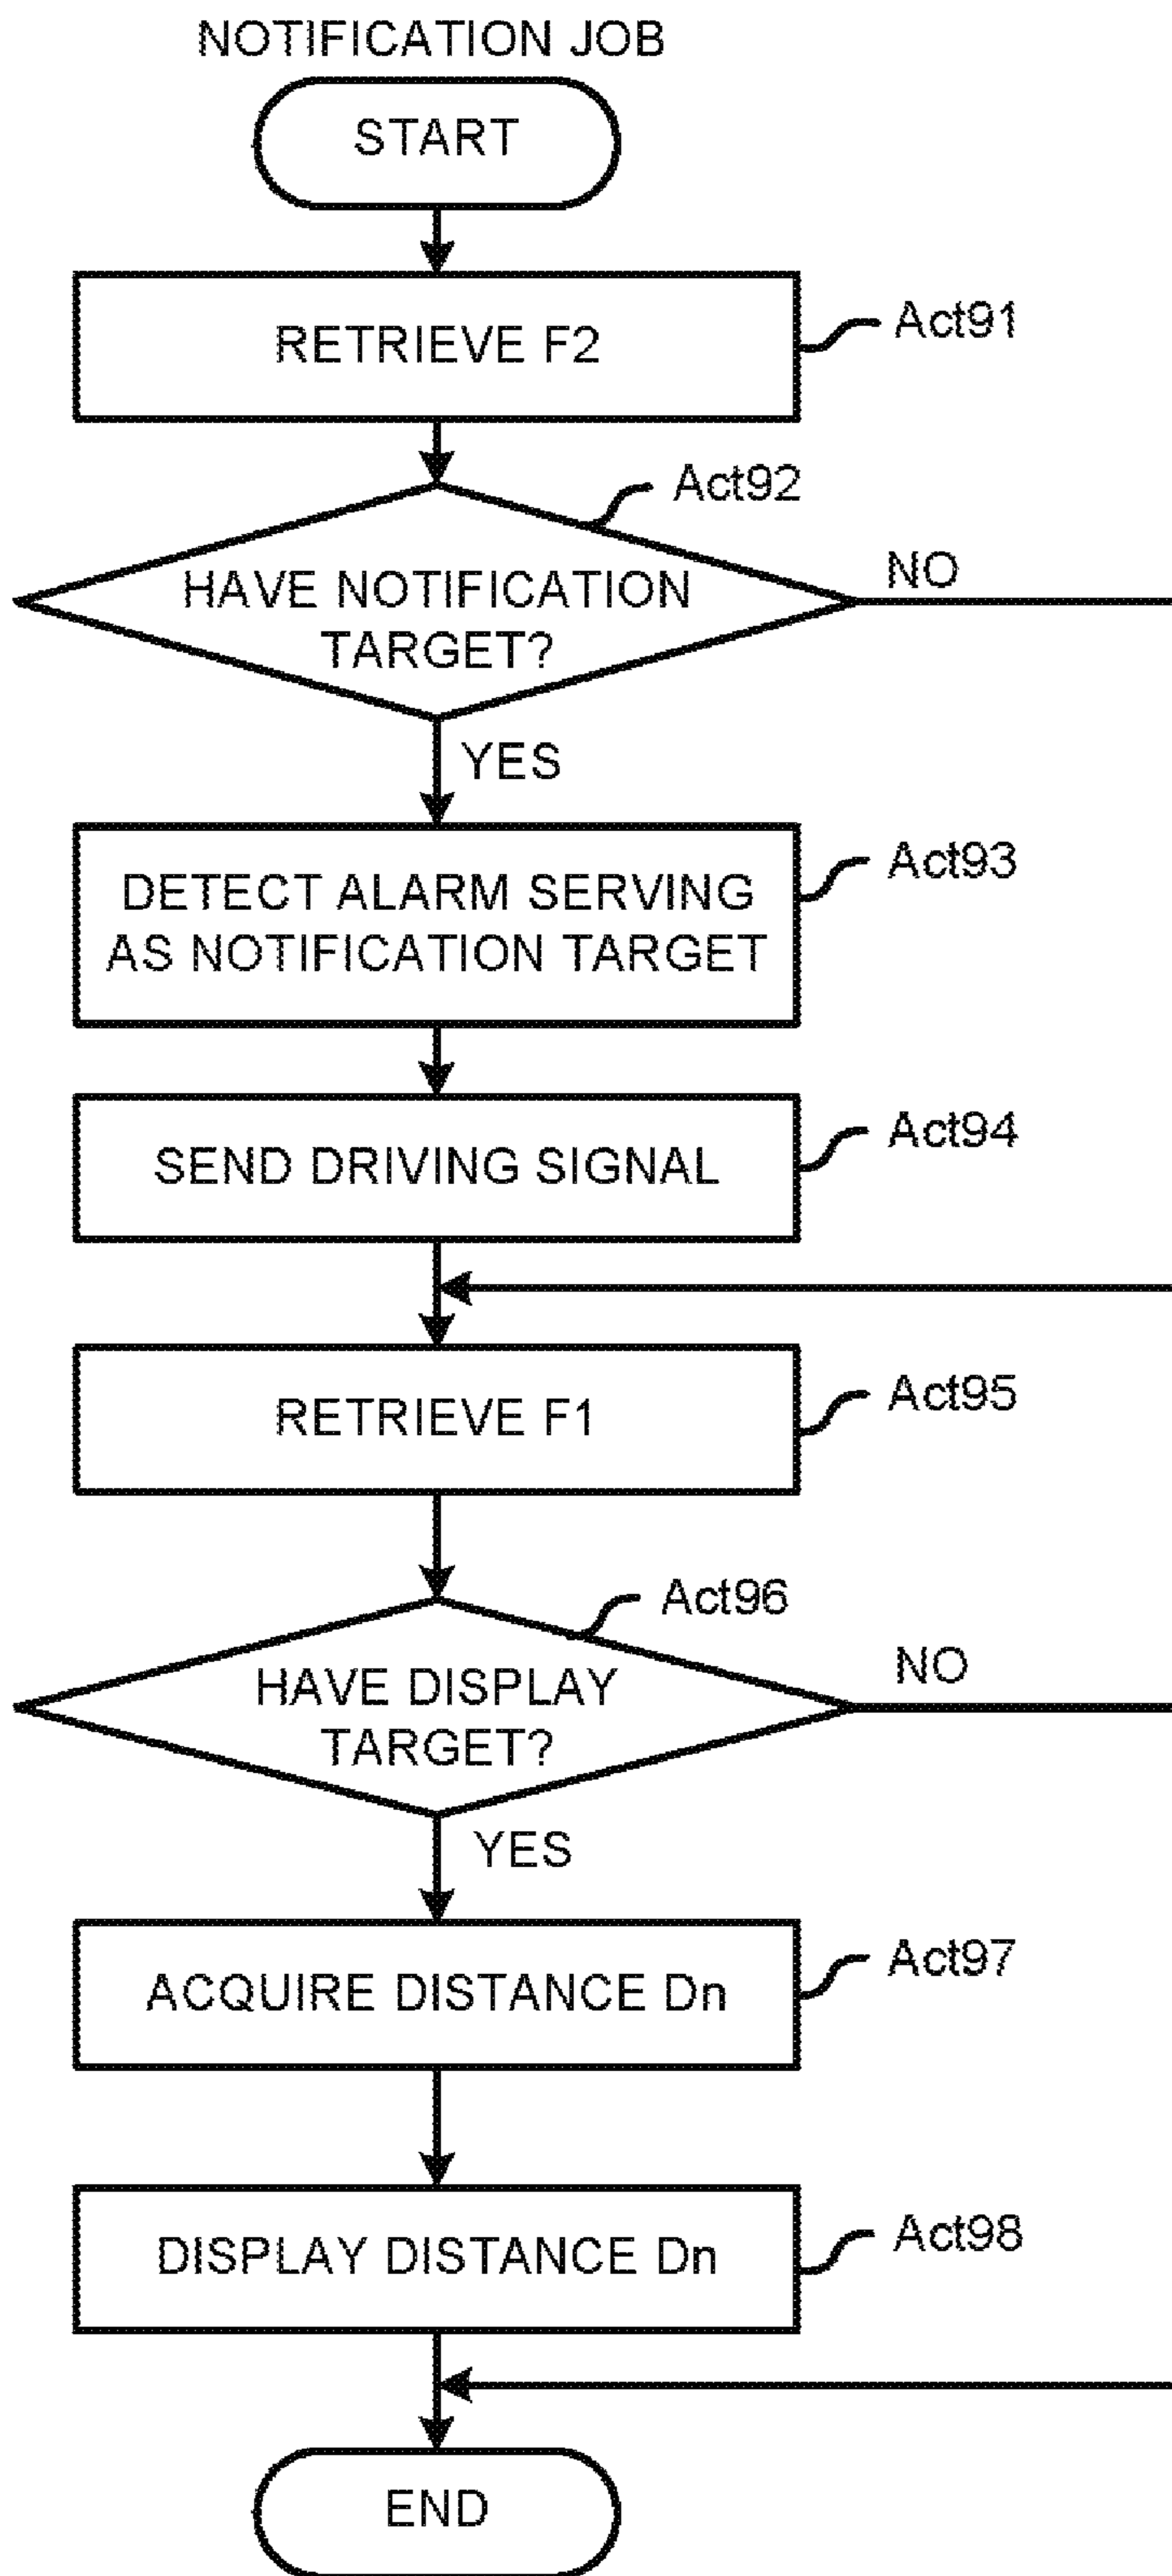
NOTIFICATION JOB

START

RETRIEVE F2

Act91

Act92

HAVE NOTIFICATION TARGET?

NO

YES

DETECT ALARM SERVING AS NOTIFICATION TARGET

Act93

SEND DRIVING SIGNAL

Act94

RETRIEVE F1

Act95

Act96

HAVE DISPLAY TARGET?

NO

YES

ACQUIRE DISTANCE Dn

Act97

DISPLAY DISTANCE Dn

Act98

END